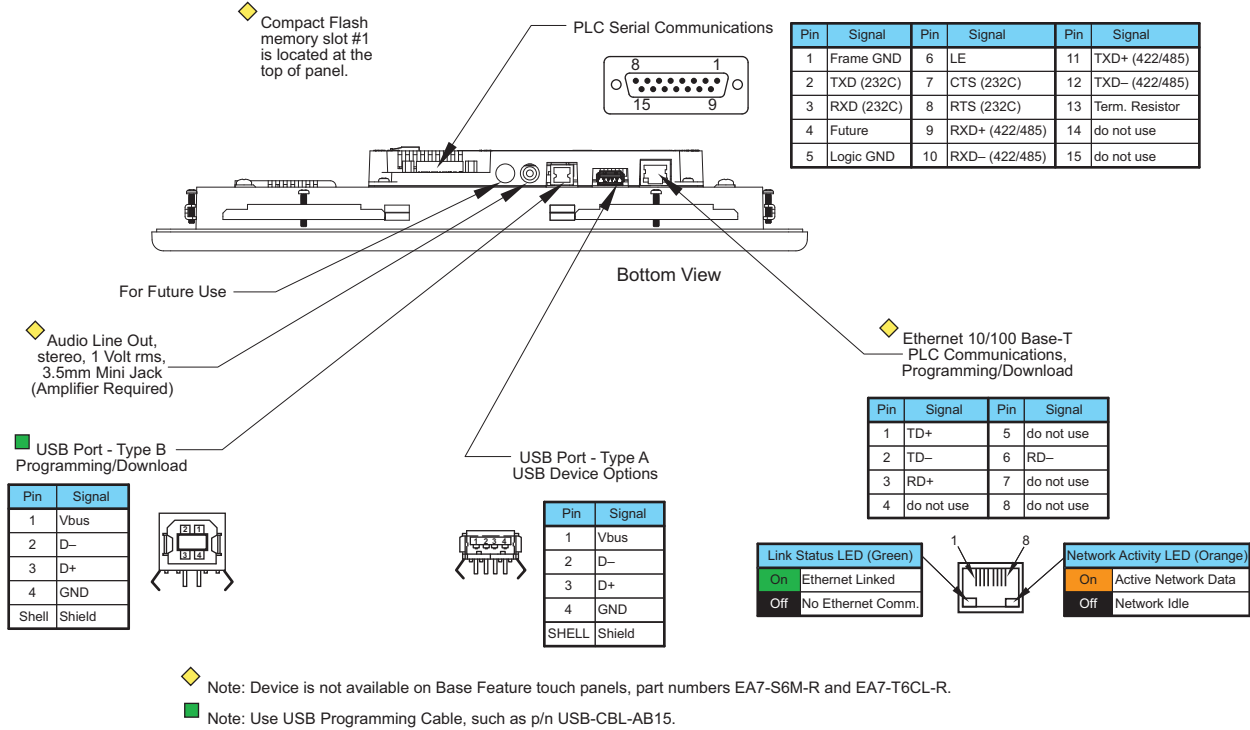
Compact Flash memory slot #1 is located at the top of panel.

PLC Serial Communications

8 1
15 9

| Pin | Signal | Pin | Signal | Pin | Signal |
|---|---|---|---|---|---|
| 1 | Frame GND | 6 | LE | 11 | TXD+ (422/485) |
| 2 | TXD (232C) | 7 | CTS (232C) | 12 | TXD– (422/485) |
| 3 | RXD (232C) | 8 | RTS (232C) | 13 | Term. Resistor |
| 4 | Future | 9 | RXD+ (422/485) | 14 | do not use |
| 5 | Logic GND | 10 | RXD– (422/485) | 15 | do not use |

Bottom View

For Future Use

Audio Line Out, stereo, 1 Volt rms, 3.5mm Mini Jack (Amplifier Required)

Ethernet 10/100 Base-T PLC Communications, Programming/Download

| Pin | Signal | Pin | Signal |
|---|---|---|---|
| 1 | TD+ | 5 | do not use |
| 2 | TD– | 6 | RD– |
| 3 | RD+ | 7 | do not use |
| 4 | do not use | 8 | do not use |

USB Port - Type B Programming/Download

| Pin | Signal |
|---|---|
| 1 | Vbus |
| 2 | D– |
| 3 | D+ |
| 4 | GND |
| Shell | Shield |

2 1
3 4

USB Port - Type A USB Device Options

1 2 3 4

| Pin | Signal |
|---|---|
| 1 | Vbus |
| 2 | D– |
| 3 | D+ |
| 4 | GND |
| SHELL | Shield |

| Link Status LED (Green) | |
|---|---|
| On | Ethernet Linked |
| Off | No Ethernet Comm. |

1 8

| Network Activity LED (Orange) | |
|---|---|
| On | Active Network Data |
| Off | Network Idle |

Note: Device is not available on Base Feature touch panels, part numbers EA7-S6M-R and EA7-T6CL-R.

Note: Use USB Programming Cable, such as p/n USB-CBL-AB15.